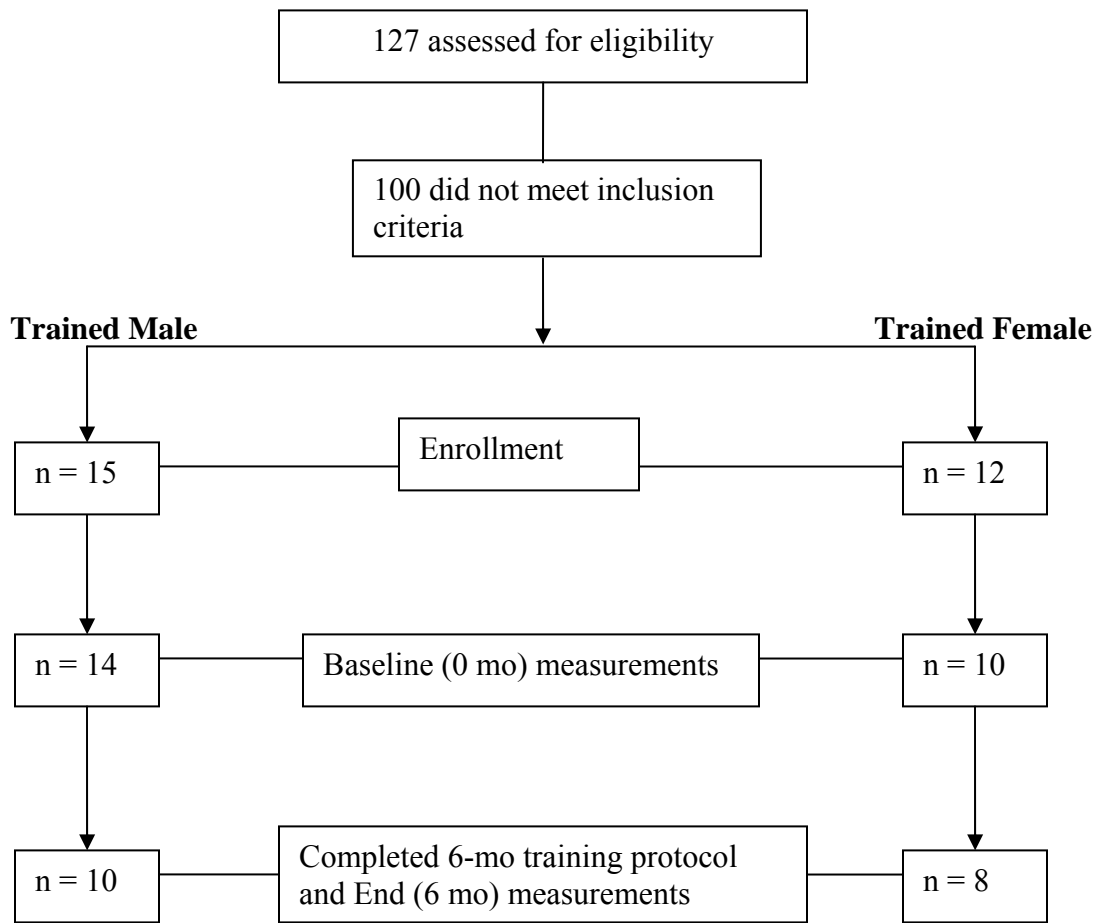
127 assessed for eligibility

100 did not meet inclusion criteria

**Trained Male**

**Trained Female**

n = 15

Enrollment

n = 12

n = 14

Baseline (0 mo) measurements

n = 10

n = 10

Completed 6-mo training protocol and End (6 mo) measurements

n = 8